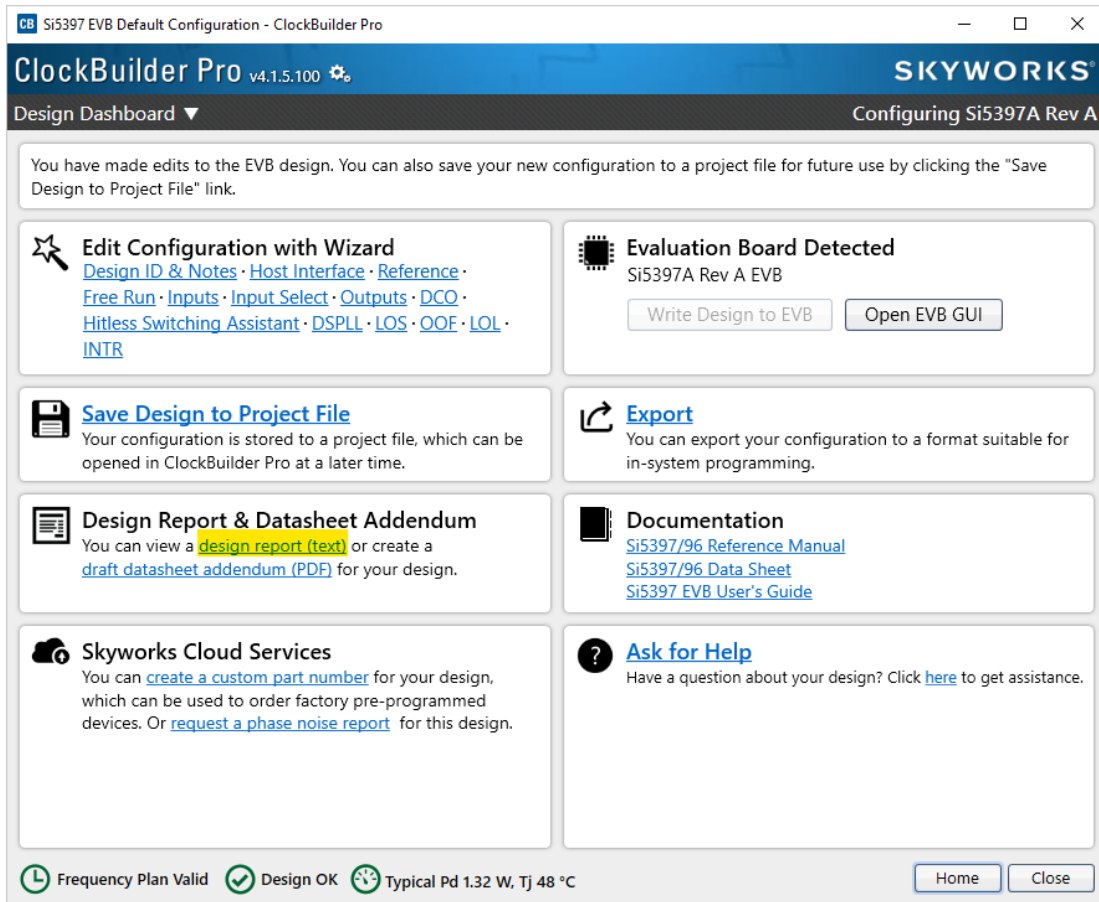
CB Si5397 EVB Default Configuration - ClockBuilder Pro

ClockBuilder Pro v4.1.5.100

SKYWORKS

Design Dashboard ▼

Configuring Si5397A Rev A

You have made edits to the EVB design. You can also save your new configuration to a project file for future use by clicking the "Save Design to Project File" link.

Edit Configuration with Wizard
Design ID & Notes · Host Interface · Reference · Free Run · Inputs · Input Select · Outputs · DCO · Hitless Switching Assistant · DSPLL · LOS · OOF · LOL · INTR

Evaluation Board Detected
Si5397A Rev A EVB

Write Design to EVB

Open EVB GUI

Save Design to Project File
Your configuration is stored to a project file, which can be opened in ClockBuilder Pro at a later time.

Export
You can export your configuration to a format suitable for in-system programming.

Design Report & Datasheet Addendum
You can view a design report (text) or create a draft datasheet addendum (PDF) for your design.

Documentation
Si5397/96 Reference Manual
Si5397/96 Data Sheet
Si5397 EVB User's Guide

Skyworks Cloud Services
You can create a custom part number for your design, which can be used to order factory pre-programmed devices. Or request a phase noise report for this design.

Ask for Help
Have a question about your design? Click here to get assistance.

Frequency Plan Valid

Design OK

Typical Pd 1.32 W, Tj 48 °C

Home

Close